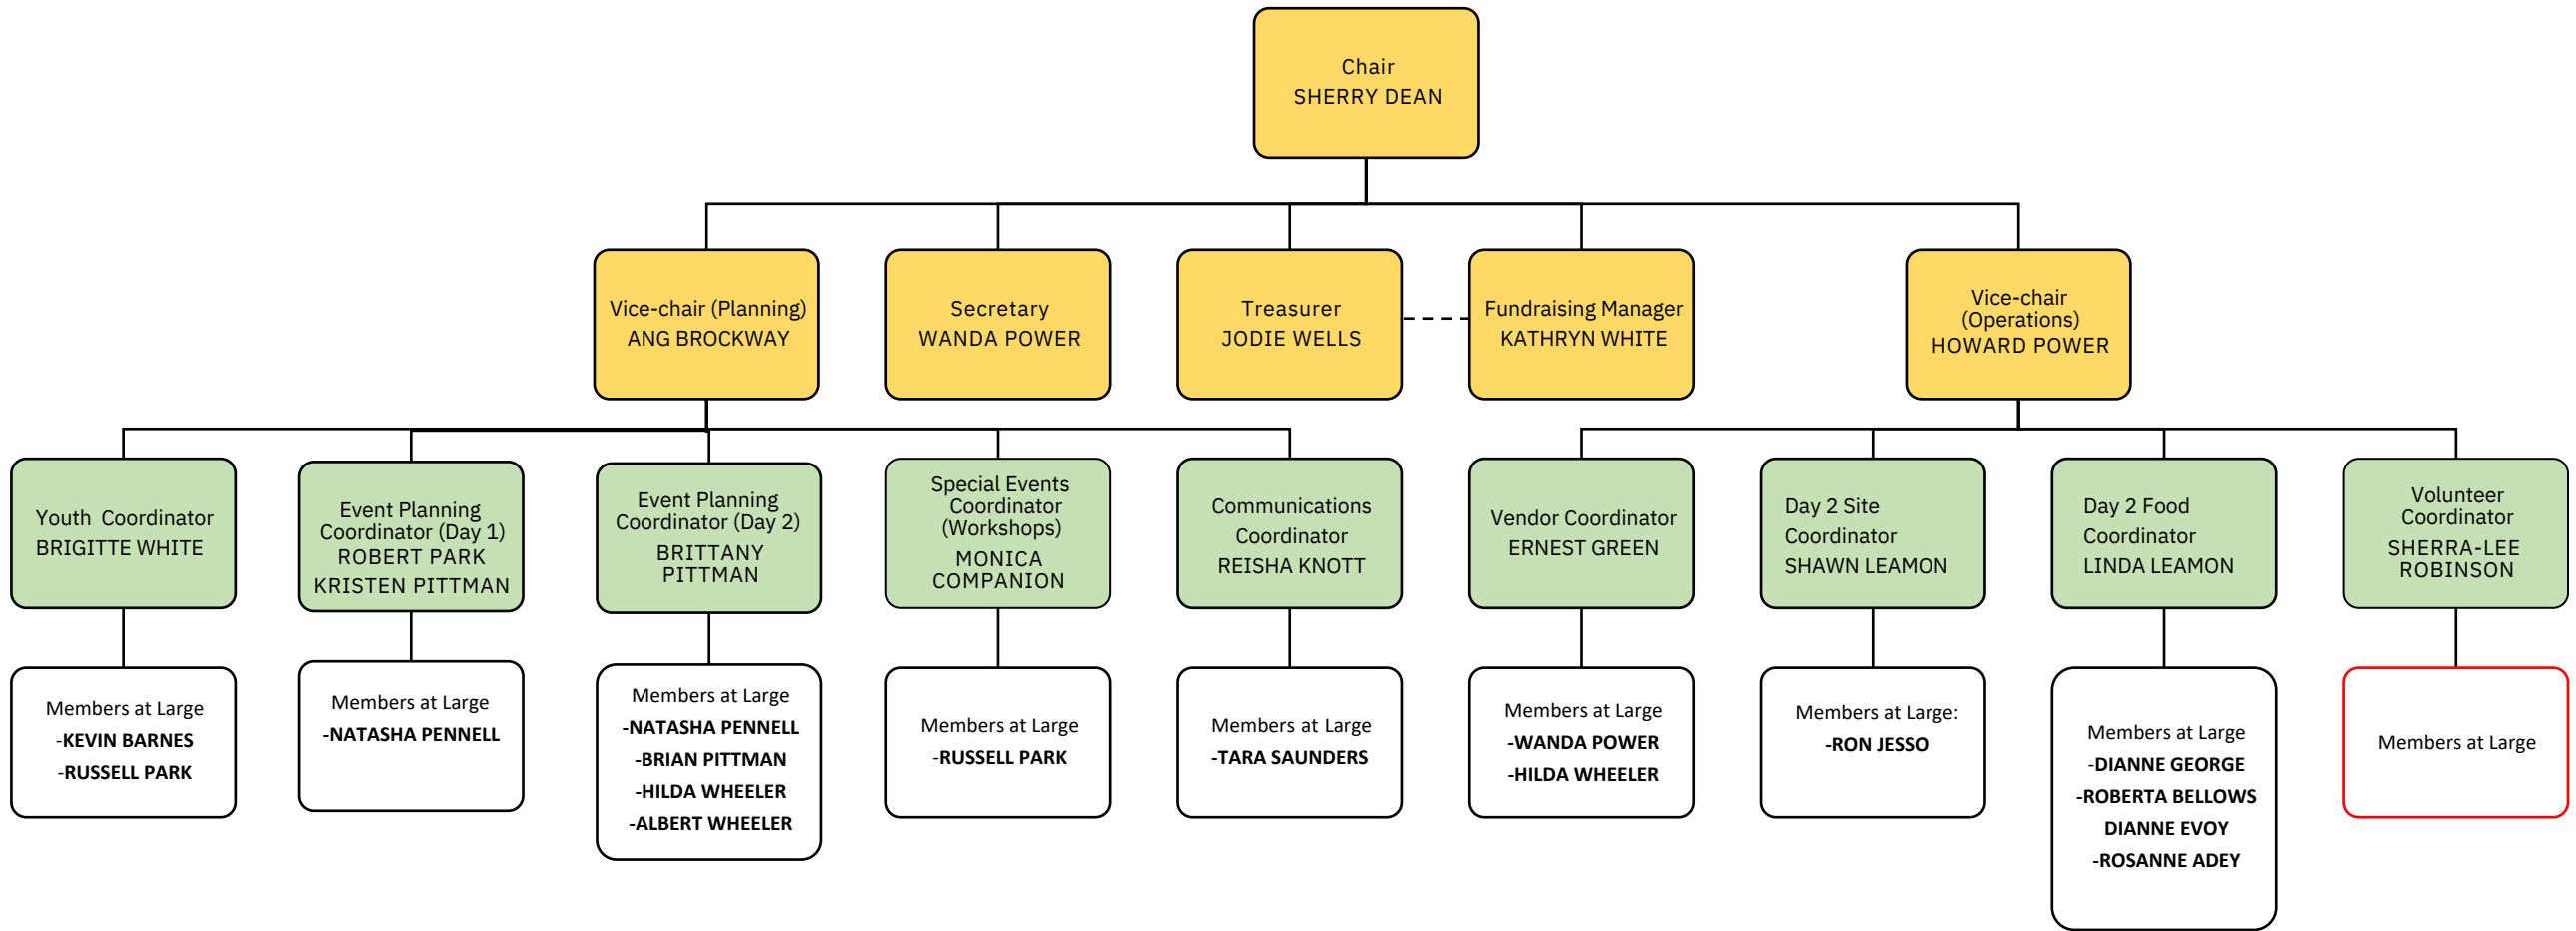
Chair
SHERRY DEAN

Vice-chair (Planning)
ANG BROCKWAY

Secretary
WANDA POWER

Treasurer
JODIE WELLS

Fundraising Manager
KATHRYN WHITE

Vice-chair (Operations)
HOWARD POWER

Youth Coordinator
BRIGITTE WHITE

Members at Large
-KEVIN BARNES
-RUSSELL PARK

Event Planning Coordinator (Day 1)
ROBERT PARK
KRISTEN PITTMAN

Members at Large
-NATASHA PENNELL

Event Planning Coordinator (Day 2)
BRITTANY PITTMAN

Members at Large
-NATASHA PENNELL
-BRIAN PITTMAN
-HILDA WHEELER
-ALBERT WHEELER

Special Events Coordinator (Workshops)
MONICA COMPANION

Members at Large
-RUSSELL PARK

Communications Coordinator
REISHA KNOTT

Members at Large
-TARA SAUNDERS

Vendor Coordinator
ERNEST GREEN

Members at Large
-WANDA POWER
-HILDA WHEELER

Day 2 Site Coordinator
SHAWN LEAMON

Members at Large:
-RON JESSO

Day 2 Food Coordinator
LINDA LEAMON

Members at Large
-DIANNE GEORGE
-ROBERTA BELLOWS
DIANNE EVOY
-ROSANNE ADEY

Volunteer Coordinator
SHERRA-LEE ROBINSON

Members at Large